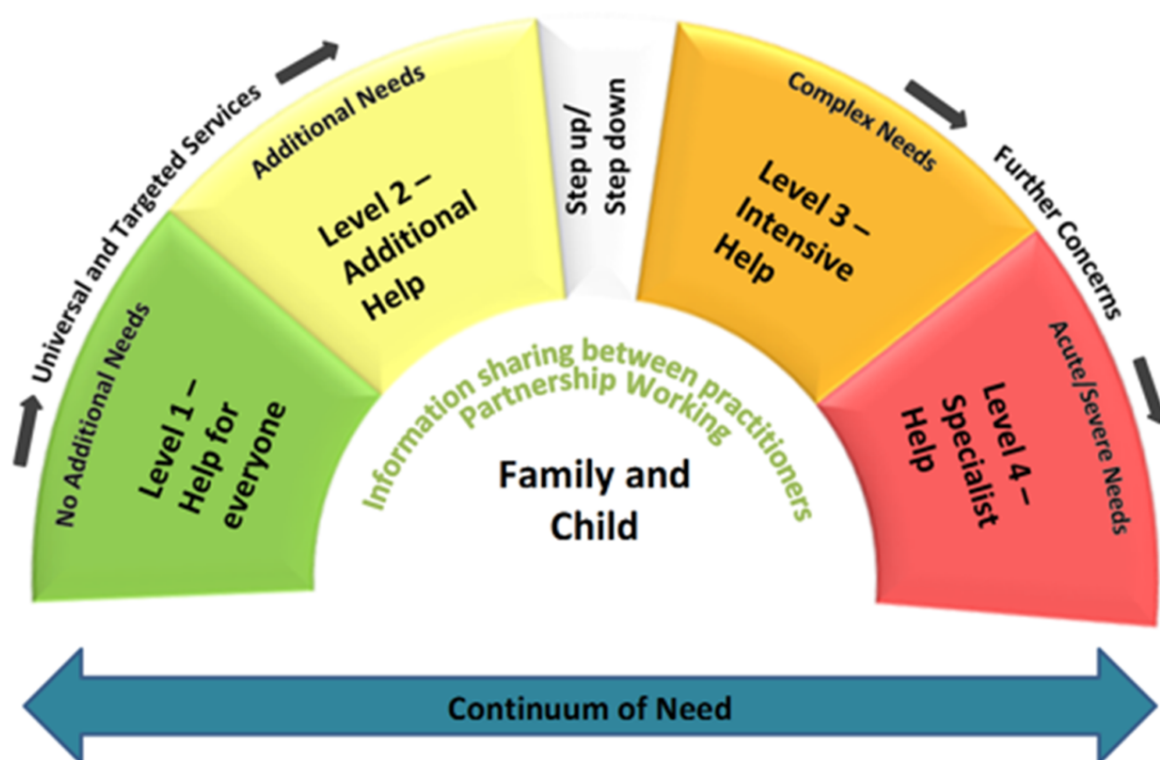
Universal and Targeted Services

No Additional Needs

Level 1 – Help for everyone

Additional Needs

Level 2 – Additional Help

Step up/ Step down

Complex Needs

Level 3 – Intensive Help

Further Concerns

Acute/Severe Needs

Level 4 – Specialist Help

Information sharing between practitioners
Partnership Working

Family and Child

Continuum of Need